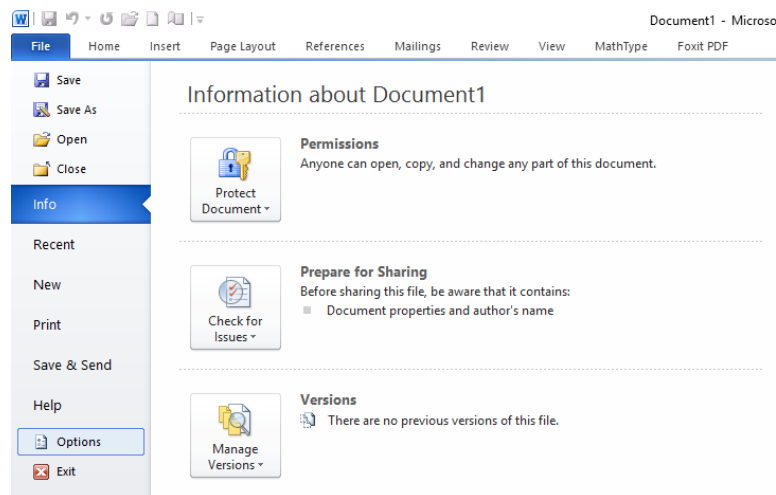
Document1 - Microso

File Home Insert Page Layout References Mailings Review View MathType Foxit PDF

Save
Save As
Open
Close
Info
Recent
New
Print
Save & Send
Help
Options
Exit

Information about Document1

Protect Document

Permissions
Anyone can open, copy, and change any part of this document.

Check for Issues

Prepare for Sharing
Before sharing this file, be aware that it contains:
Document properties and author's name

Manage Versions

Versions
There are no previous versions of this file.